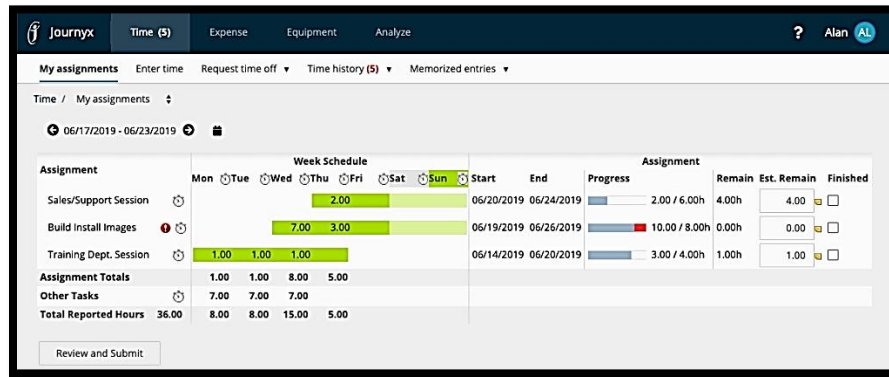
Journyx Time (5) Expense Equipment Analyze ? Alan AL

My assignments Enter time Request time off ▾ Time history (5) ▾ Memorized entries ▾

Time / My assignments

06/17/2019 - 06/23/2019

| Assignment | Mon | Tue | Wed | Thu | Fri | Sat | Sun | Start | End | Progress | Remain | Est. Remain | Finished |
|---|---|---|---|---|---|---|---|---|---|---|---|---|---|
| Sales/Support Session | | | | | 2.00 | | | 06/20/2019 | 06/24/2019 | 2.00 / 6.00h | 4.00h | 4.00 | |
| Build Install Images | | | | 7.00 | 3.00 | | | 06/19/2019 | 06/26/2019 | 10.00 / 8.00h | 0.00h | 0.00 | |
| Training Dept. Session | 1.00 | 1.00 | 1.00 | | | | | 06/14/2019 | 06/20/2019 | 3.00 / 4.00h | 1.00h | 1.00 | |
| Assignment Totals | 1.00 | 1.00 | 8.00 | 5.00 | | | | | | | | | |
| Other Tasks | 7.00 | 7.00 | 7.00 | | | | | | | | | | |
| Total Reported Hours 36.00 | 8.00 | 8.00 | 15.00 | 5.00 | | | | | | | | | |

Week Schedule
Assignment

Review and Submit